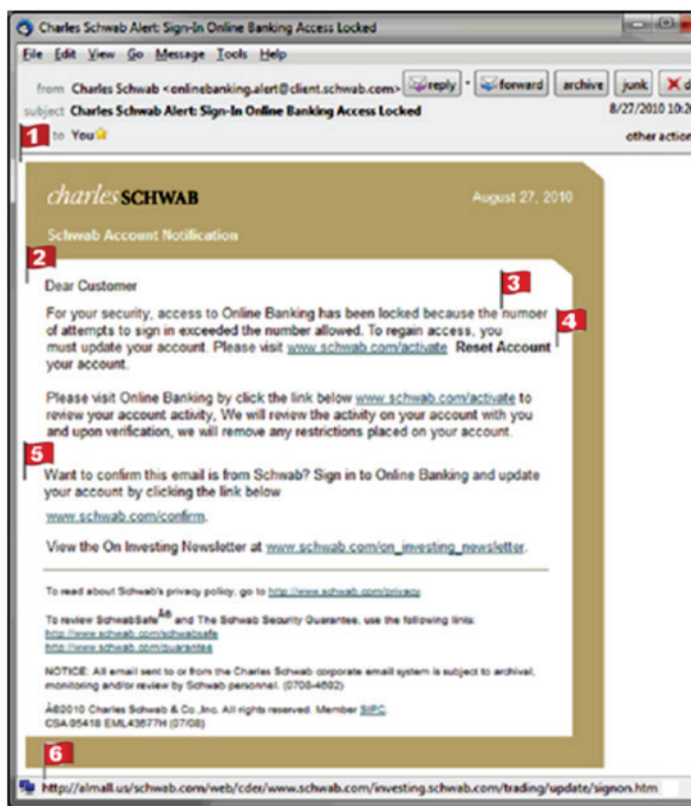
Charles Schwab Alert: Sign-In Online Banking Access Locked

File Edit View Go Message Tools Help

from Charles Schwab <onlinebanking.alert@client.schwab.com> reply forward archive junk

subject Charles Schwab Alert: Sign-In Online Banking Access Locked 8/27/2010 10:2

1 to You other action

charles SCHWAB August 27, 2010

Schwab Account Notification

2

Dear Customer

3

For your security, access to Online Banking has been locked because the numoer of attempts to sign in exceeded the number allowed. To regain access, you must update your account. Please visit www.schwab.com/activate Reset Account your account.

4

Please visit Online Banking by click the link below www.schwab.com/activate to review your account activity, We will review the activity on your account with you and upon verification, we will remove any restrictions placed on your account.

5

Want to confirm this email is from Schwab? Sign in to Online Banking and update your account by clicking the link below

www.schwab.com/confirm.

View the On Investing Newsletter at www.schwab.com/on_investing_newsletter.

To read about Schwab's privacy policy, go to http://www.schwab.com/privacy

To review SchwabSafeÂ® and The Schwab Security Guarantee, use the following links:
http://www.schwab.com/schwabsafe
http://www.schwab.com/guarantee

NOTICE: All email sent to or from the Charles Schwab corporate email system is subject to archival, monitoring and/or review by Schwab personnel. (0708-4682)

Â©2010 Charles Schwab & Co.,Inc. All rights reserved. Member SIPC.
CSA 05418 EML43677H (07/08)

6

http://almall.us/schwab.com/web/cder/www.schwab.com/investing.schwab.com/trading/update/signon.htm